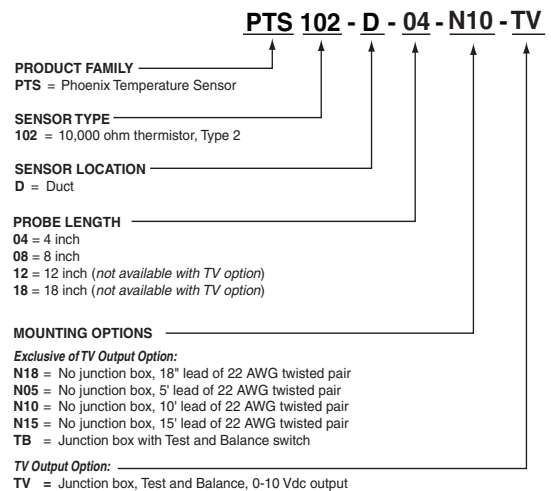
PTS 102 - D - 04 - N10 - TV

PRODUCT FAMILY
PTS = Phoenix Temperature Sensor

SENSOR TYPE
102 = 10,000 ohm thermistor, Type 2

SENSOR LOCATION
D = Duct

PROBE LENGTH
04 = 4 inch
08 = 8 inch
12 = 12 inch (not available with TV option)
18 = 18 inch (not available with TV option)

MOUNTING OPTIONS

Exclusive of TV Output Option:
N18 = No junction box, 18" lead of 22 AWG twisted pair
N05 = No junction box, 5' lead of 22 AWG twisted pair
N10 = No junction box, 10' lead of 22 AWG twisted pair
N15 = No junction box, 15' lead of 22 AWG twisted pair
TB = Junction box with Test and Balance switch

TV Output Option:
TV = Junction box, Test and Balance, 0-10 Vdc output